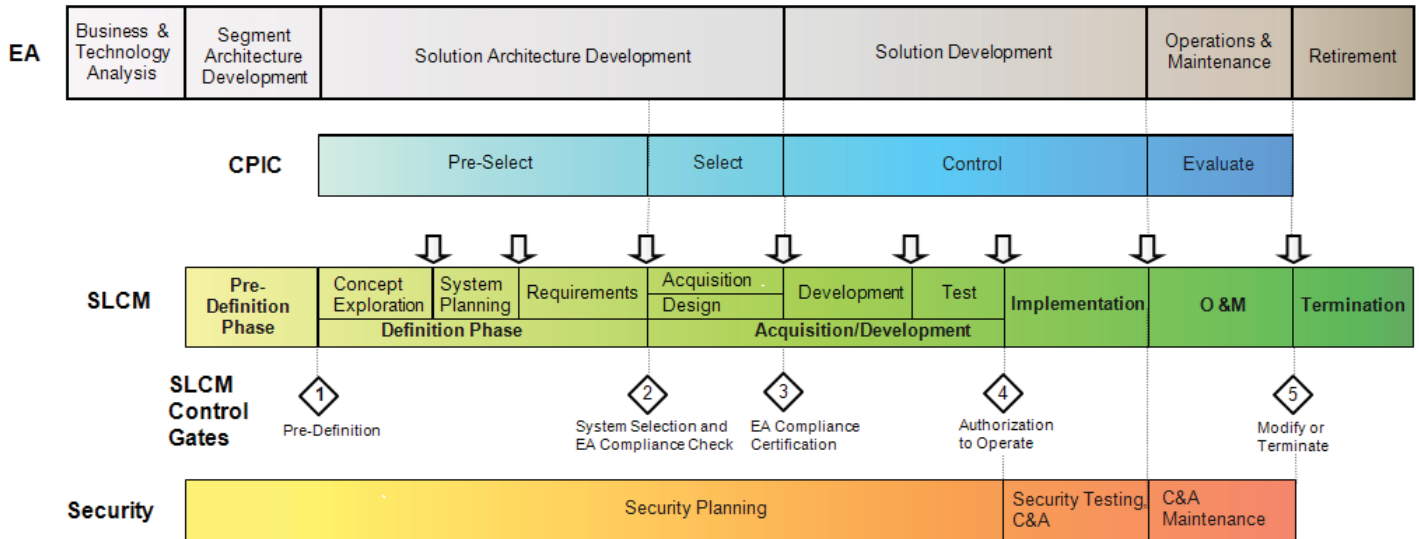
EA

| Business & Technology Analysis | Segment Architecture Development | Solution Architecture Development | Solution Development | Operations & Maintenance | Retirement |
|---|---|---|---|---|---|

CPIC

| Pre-Select | Select | Control | Evaluate |
|---|---|---|---|

SLCM

Pre-Definition Phase

Concept Exploration

System Planning

Requirements

Definition Phase

Acquisition

Design

Development

Test

Acquisition/Development

Implementation

O &M

Termination

SLCM Control Gates

1 Pre-Definition

2 System Selection and EA Compliance Check

3 EA Compliance Certification

4 Authorization to Operate

5 Modify or Terminate

Security

Security Planning

Security Testing, C&A

C&A Maintenance